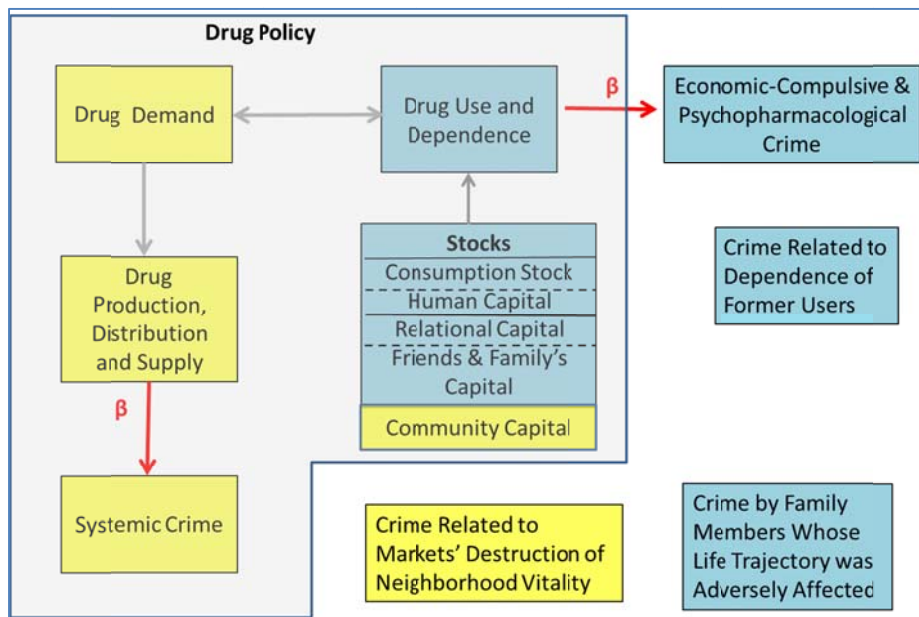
Drug Policy

Drug Demand

Drug Use and Dependence

$\beta$

Economic-Compulsive & Psychopharmacological Crime

Drug Production, Distribution and Supply

Stocks
Consumption Stock
Human Capital
Relational Capital
Friends & Family's Capital
Community Capital

Crime Related to Dependence of Former Users

$\beta$

Systemic Crime

Crime Related to Markets' Destruction of Neighborhood Vitality

Crime by Family Members Whose Life Trajectory was Adversely Affected